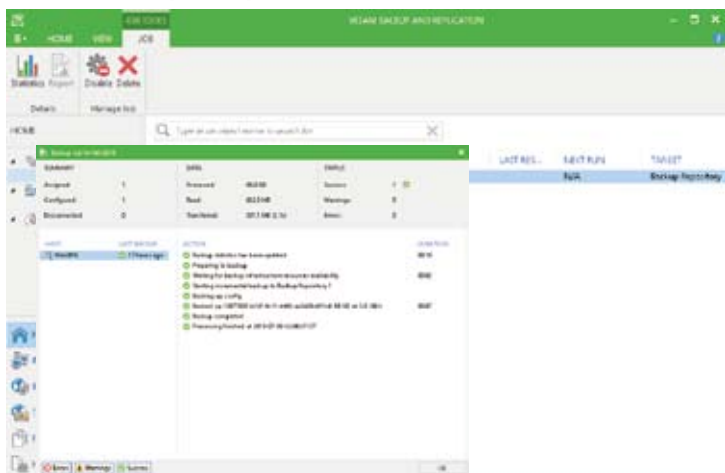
JOB TOOLS
VEEAM BACKUP AND REPLICATION
HOME
VIEW
JOB
Statistics
Report
Disable
Delete
Details
Manage Job
HOME
Type an object name to search for
LAST RES...
NEXT RUN
TARGET
N/A
Backup Repository
SUMMARY
DATA
STATUS
Assigned
1
Processed
Success
1
Configured
1
Read
Warnings
0
Disconnected
0
Transferred
Errors
0
HOST
LAST BACKUP
ACTION
DURATION
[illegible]
Backup statistics has been updated
Preparing to backup
Waiting for backup infrastructure resources availability
Starting incremental backup to Backup Repository 1
Backing up config
Processing finished at
Errors
Warnings
Success
OK